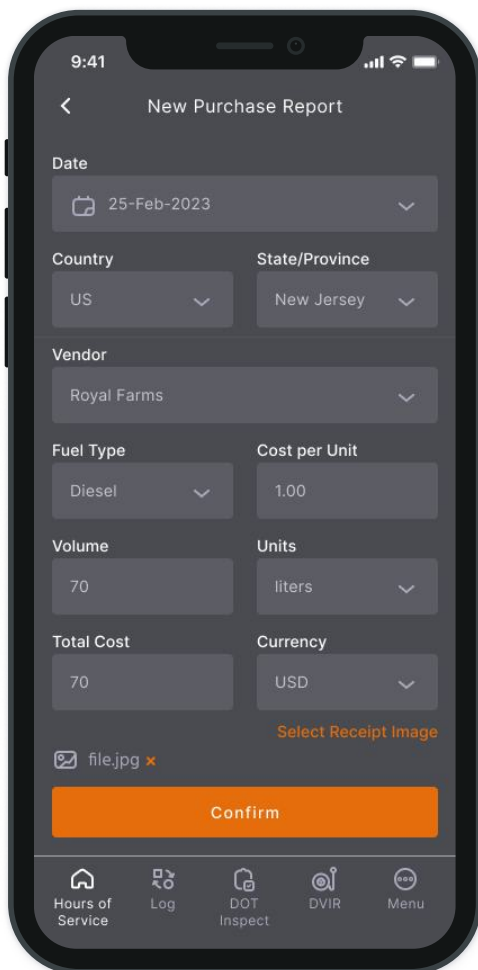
9:41

New Purchase Report

Date

25-Feb-2023

Country

US

State/Province

New Jersey

Vendor

Royal Farms

Fuel Type

Diesel

Cost per Unit

1.00

Volume

70

Units

liters

Total Cost

70

Currency

USD

Select Receipt Image

file.jpg ×

Confirm

Hours of Service

Log

DOT Inspect

DVIR

Menu